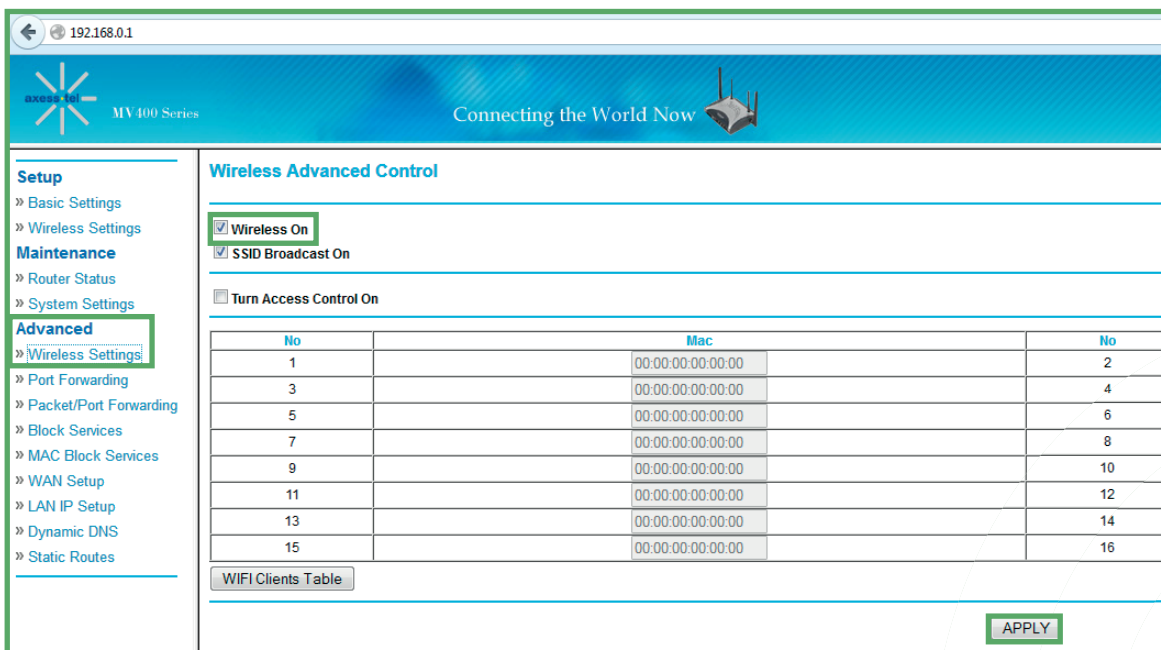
192.168.0.1

axesstel MV400 Series

Connecting the World Now

Setup
» Basic Settings
» Wireless Settings
Maintenance
» Router Status
» System Settings
Advanced
» Wireless Settings
» Port Forwarding
» Packet/Port Forwarding
» Block Services
» MAC Block Services
» WAN Setup
» LAN IP Setup
» Dynamic DNS
» Static Routes

Wireless Advanced Control

Wireless On
SSID Broadcast On

Turn Access Control On

| No | Mac | No |
|---|---|---|
| 1 | 00:00:00:00:00:00 | 2 |
| 3 | 00:00:00:00:00:00 | 4 |
| 5 | 00:00:00:00:00:00 | 6 |
| 7 | 00:00:00:00:00:00 | 8 |
| 9 | 00:00:00:00:00:00 | 10 |
| 11 | 00:00:00:00:00:00 | 12 |
| 13 | 00:00:00:00:00:00 | 14 |
| 15 | 00:00:00:00:00:00 | 16 |

WIFI Clients Table

APPLY